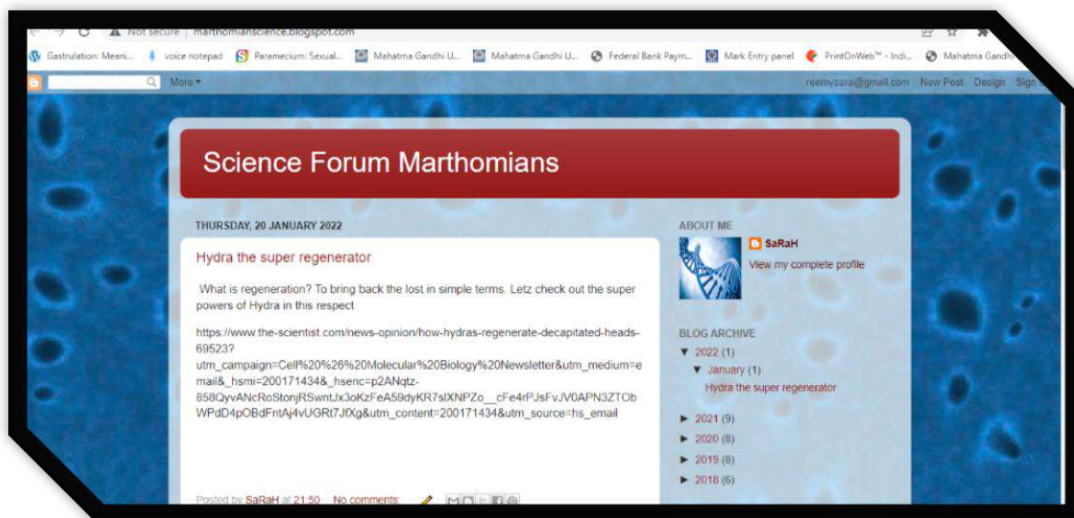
Not secure | marthomianscience.blogspot.com

Gastrulation: Meani... voice notepad Paramecium: Sexual... Mahatma Gandhi U... Mahatma Gandhi U... Federal Bank Paym... Mark Entry panel PrintOnWeb™ - Indi... Mahatma Gandhi

More▾ reemysara@gmail.com New Post Design Sign

Science Forum Marthomians

THURSDAY, 20 JANUARY 2022

Hydra the super regenerator

What is regeneration? To bring back the lost in simple terms. Letz check out the super powers of Hydra in this respect

https://www.the-scientist.com/news-opinion/how-hydras-regenerate-decapitated-heads-69523?utm_campaign=Cell%20%26%20Molecular%20Biology%20Newsletter&utm_medium=email&_hsmi=200171434&_hsenc=p2ANqtz-858QyvANcRoStonjRSwntJx3oKzFeA59dyKR7slXNPZo__cFe4rPJsFvJV0APN3ZTObWPdD4pOBdFntAj4vUGRt7JfXg&utm_content=200171434&utm_source=hs_email

Posted by SaRaH at 21:50 No comments:

ABOUT ME

SaRaH

View my complete profile

BLOG ARCHIVE

▼ 2022 (1)

▼ January (1)

Hydra the super regenerator

► 2021 (9)

► 2020 (8)

► 2019 (8)

► 2018 (6)